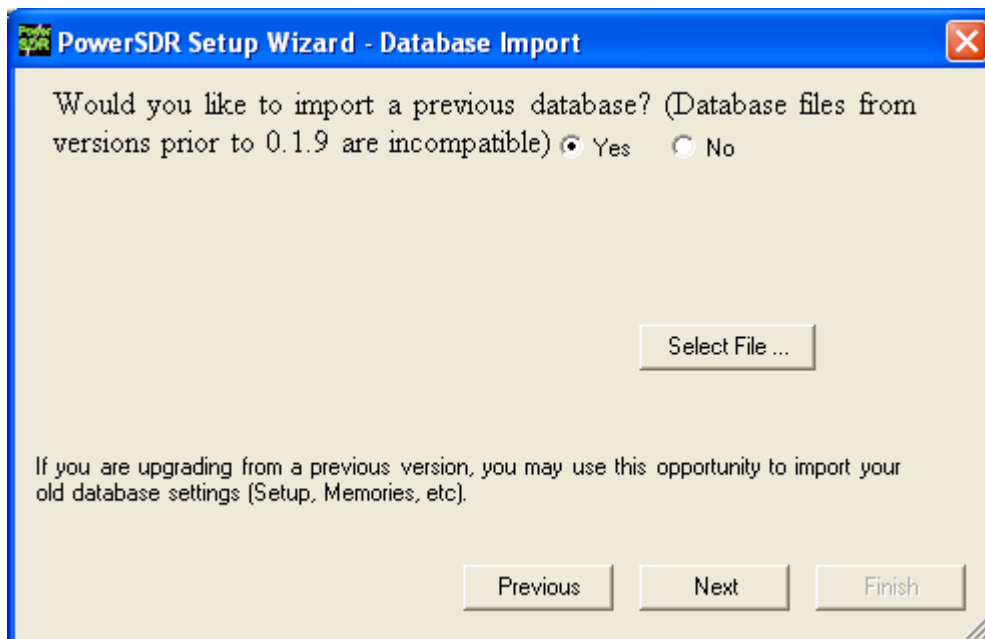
PowerSDR Setup Wizard - Database Import

Would you like to import a previous database? (Database files from versions prior to 0.1.9 are incompatible) Yes No

Select File ...

If you are upgrading from a previous version, you may use this opportunity to import your old database settings (Setup, Memories, etc).

Previous Next Finish